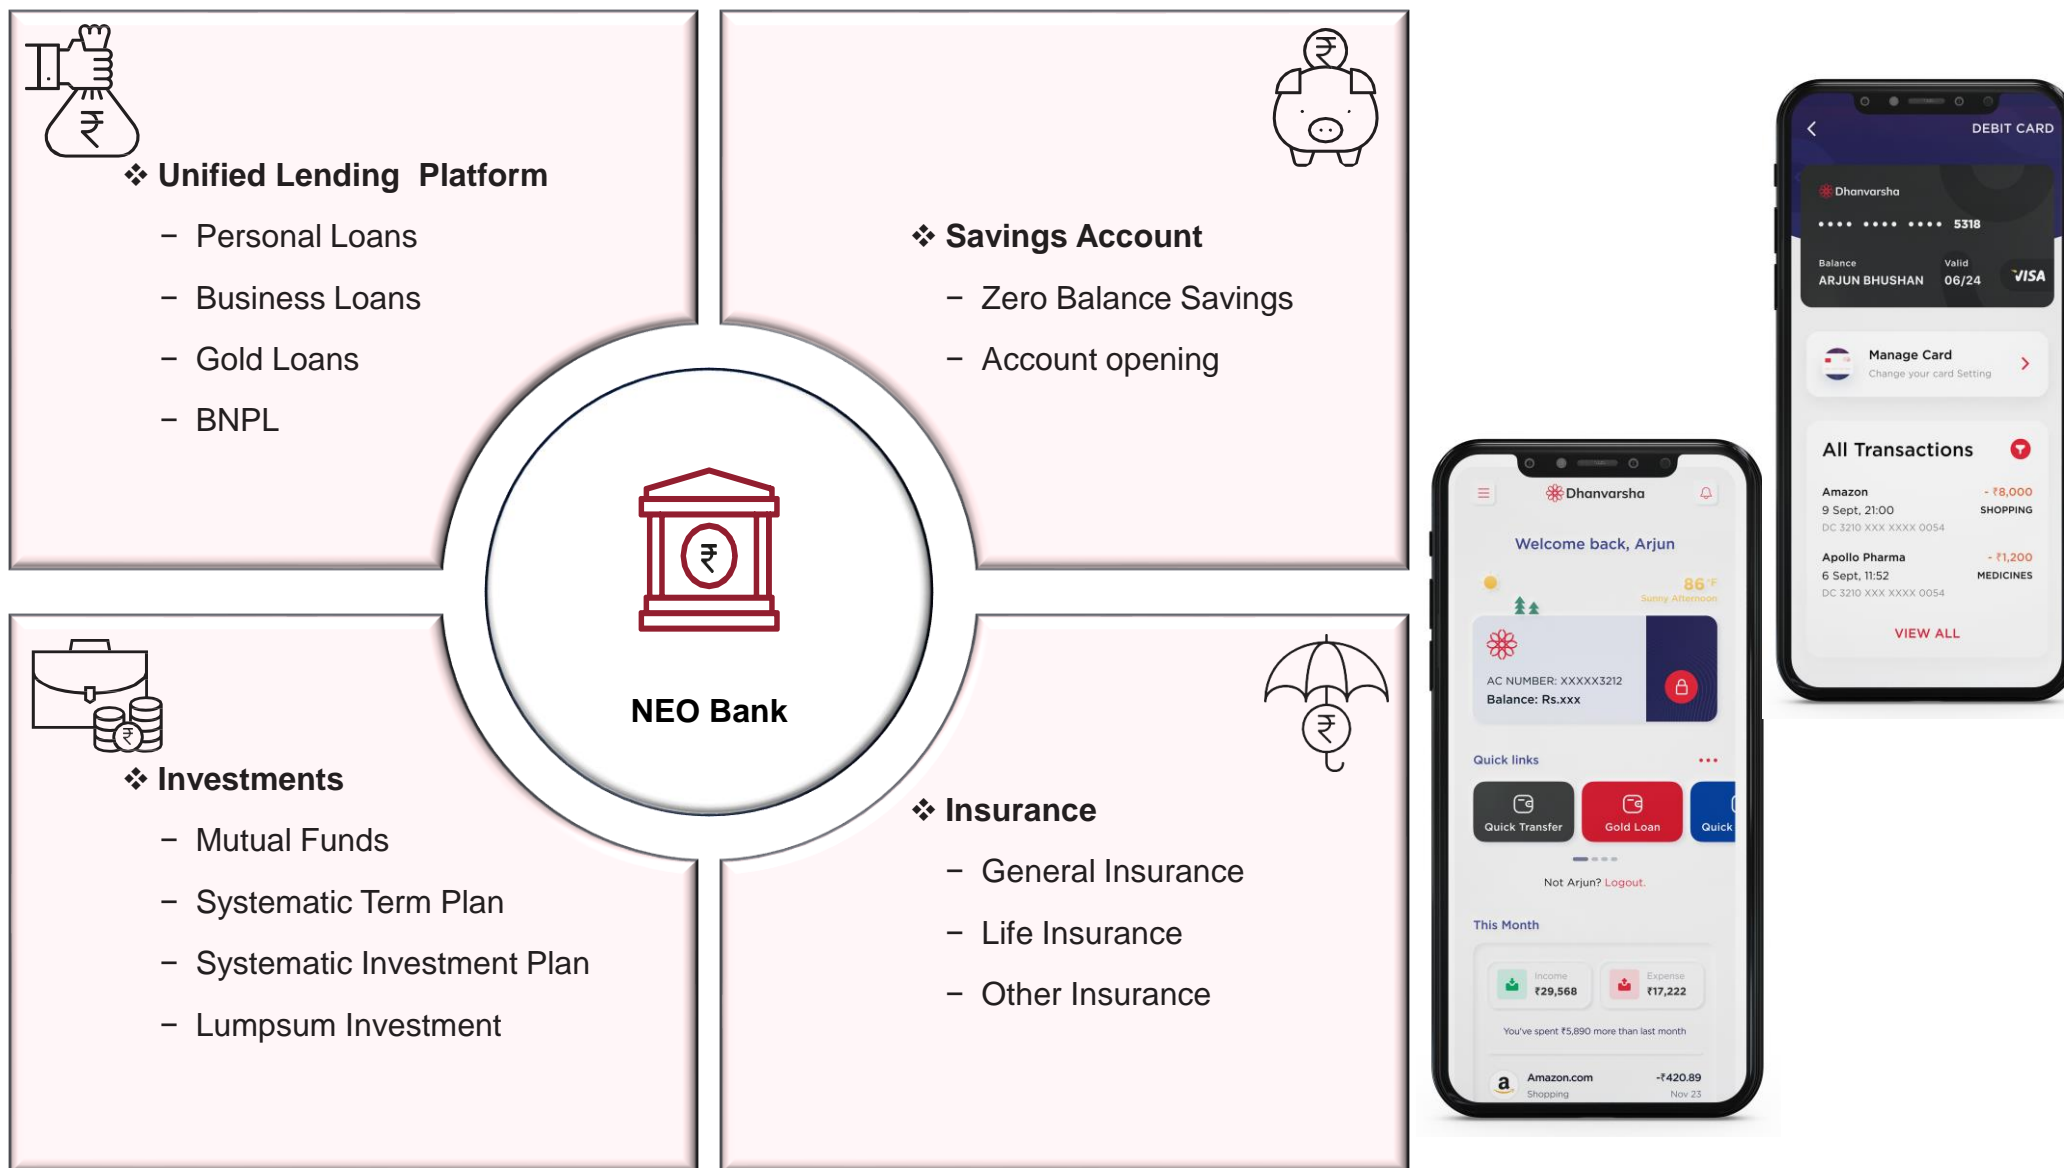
❖ Unified Lending Platform

– Personal Loans

– Business Loans

– Gold Loans

– BNPL

❖ Savings Account

– Zero Balance Savings

– Account opening

NEO Bank

❖ Investments

– Mutual Funds

– Systematic Term Plan

– Systematic Investment Plan

– Lumpsum Investment

❖ Insurance

– General Insurance

– Life Insurance

– Other Insurance

DEBIT CARD

Dhanvarsha

•••• •••• •••• 5318

Balance ARJUN BHUSHAN

Valid 06/24

VISA

Manage Card
Change your card Setting

All Transactions

Amazon - ₹8,000
9 Sept, 21:00 SHOPPING
DC 3210 XXX XXXX 0054

Apollo Pharma - ₹1,200
6 Sept, 11:52 MEDICINES
DC 3210 XXX XXXX 0054

VIEW ALL

Dhanvarsha

Welcome back, Arjun

86°F
Sunny Afternoon

AC NUMBER: XXXXX3212
Balance: Rs.xxx

Quick links

Quick Transfer

Gold Loan

Quick

Not Arjun? Logout.

This Month

Income ₹29,568

Expense ₹17,222

You've spent ₹5,890 more than last month

Amazon.com -₹420.89
Shopping Nov 23